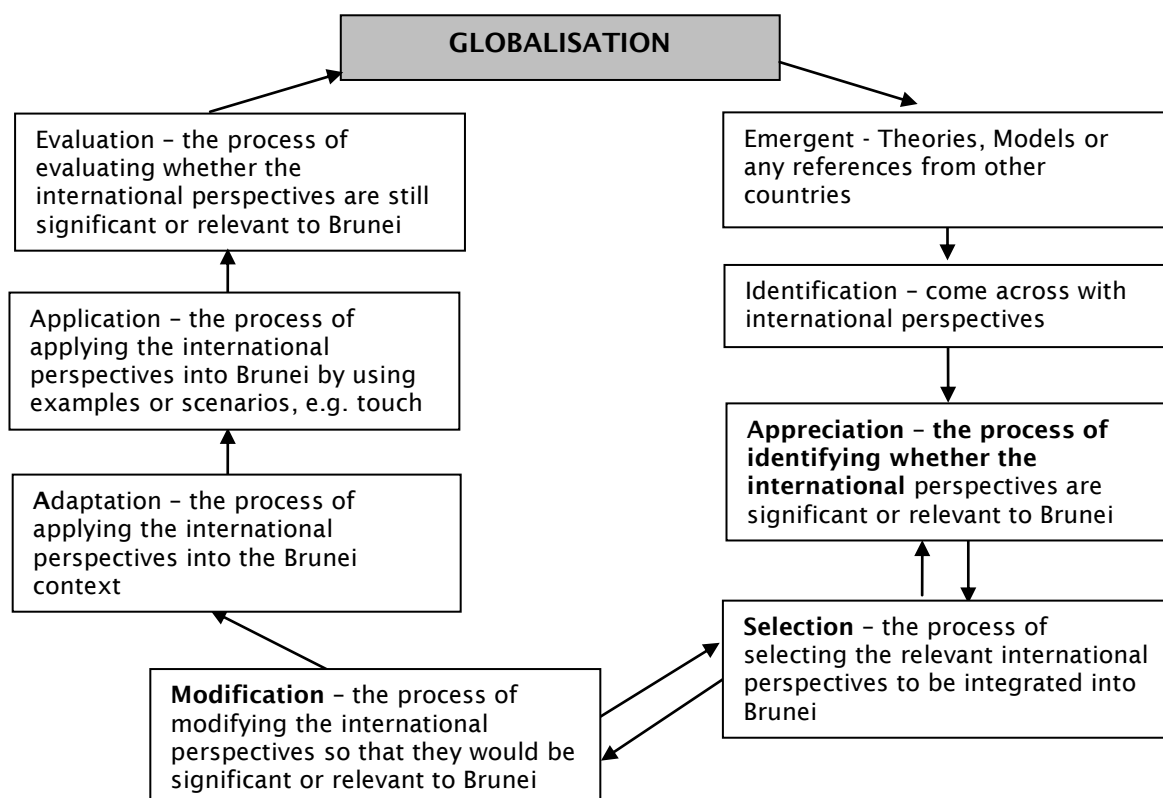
GLOBALISATION

Emergent - Theories, Models or any references from other countries

Identification – come across with international perspectives

Appreciation – the process of identifying whether the international perspectives are significant or relevant to Brunei

Selection – the process of selecting the relevant international perspectives to be integrated into Brunei

Modification – the process of modifying the international perspectives so that they would be significant or relevant to Brunei

Adaptation – the process of applying the international perspectives into the Brunei context

Application – the process of applying the international perspectives into Brunei by using examples or scenarios, e.g. touch

Evaluation – the process of evaluating whether the international perspectives are still significant or relevant to Brunei